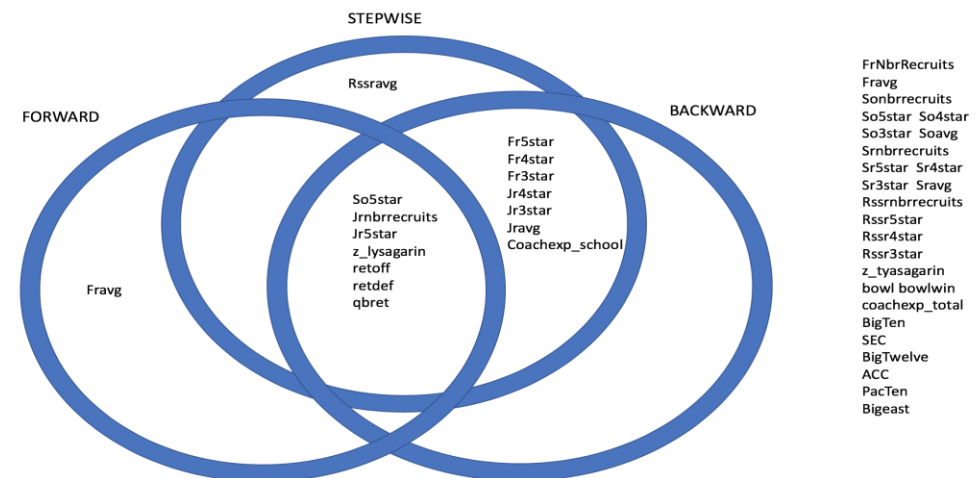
STEPWISE

FORWARD

BACKWARD

Rssravg

Fr5star
Fr4star
Fr3star
Jr4star
Jr3star
Jravg
Coachexp_school

So5star
Jrnbrrecruits
Jr5star
z_lysagarin
retoff
retdef
qbret

Fravg

FrNbrRecruits
Fravg
Sonbrrecruits
So5star So4star
So3star Soavg
Srnbrrecruits
Sr5star Sr4star
Sr3star Sravg
Rssrnbrrecruits
Rssr5star
Rssr4star
Rssr3star
z_tyasagarin
bowl bowlwin
coachexp_total
BigTen
SEC
BigTwelve
ACC
PacTen
Bigeast